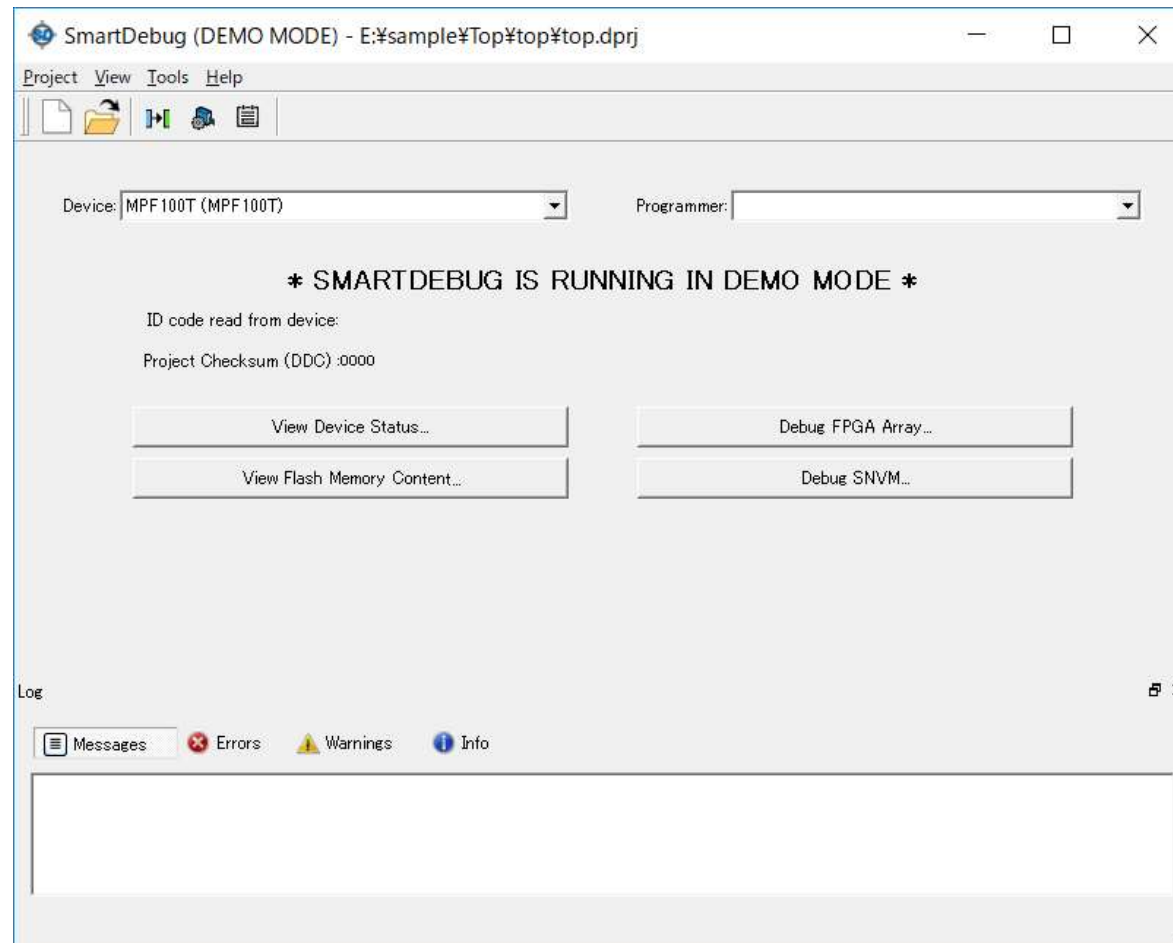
SmartDebug (DEMO MODE) - E:¥sample¥Top¥top¥top.dprj

Project View Tools Help

Device: MPF100T (MPF100T)

Programmer:

* SMARTDEBUG IS RUNNING IN DEMO MODE *

ID code read from device:

Project Checksum (DDC) :0000

View Device Status...

Debug FPGA Array...

View Flash Memory Content...

Debug SNVM...

Log

Messages

Errors

Warnings

Info